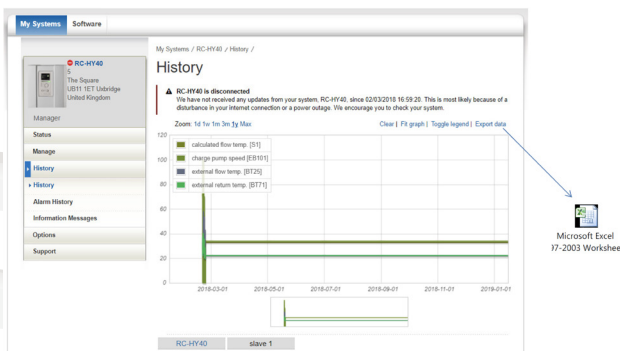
My Systems Software

RC-HY40
5
The Square
UB11 1ET Uxbridge
United Kingdom

Manager

Status

Manage

History

History

Alarm History

Information Messages

Options

Support

My Systems / RC-HY40 / History /

History

RC-HY40 is disconnected
We have not received any updates from your system, RC-HY40, since 02/03/2018 16:59:20. This is most likely because of a disturbance in your internet connection or a power outage. We encourage you to check your system.

Zoom: 1d 1w 1m 3m 1y Max

Clear | Fit graph | Toggle legend | Export data

120
100
80
60
40
20
0

calculated flow temp. [S1]
charge pump speed [EB101]
external flow temp. [BT25]
external return temp. [BT71]

2018-03-01 2018-05-01 2018-07-01 2018-09-01 2018-11-01 2019-01-01

RC-HY40 slave 1

Microsoft Excel
)7-2003 Workshee